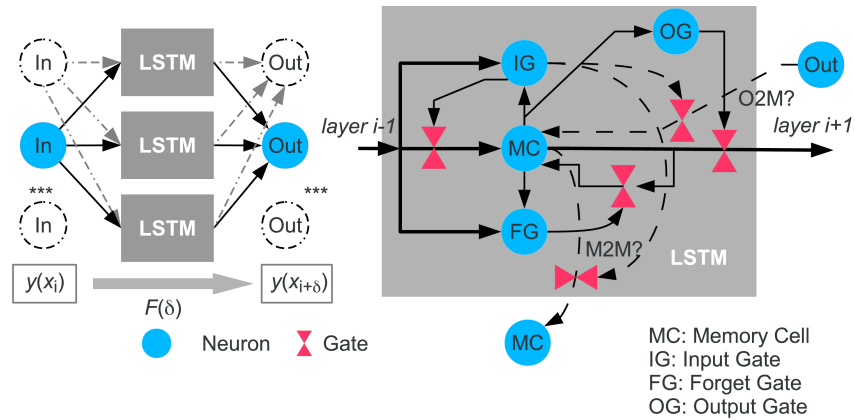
In

LSTM

Out

In

LSTM

Out

\*\*\*

LSTM

\*\*\*

In

Out

$y(x_i)$

$F(\delta)$

$y(x_{i+\delta})$

Neuron

Gate

OG

IG

Out

O2M?

layer i-1

MC

layer i+1

FG

M2M?

LSTM

MC

MC: Memory Cell
IG: Input Gate
FG: Forget Gate
OG: Output Gate